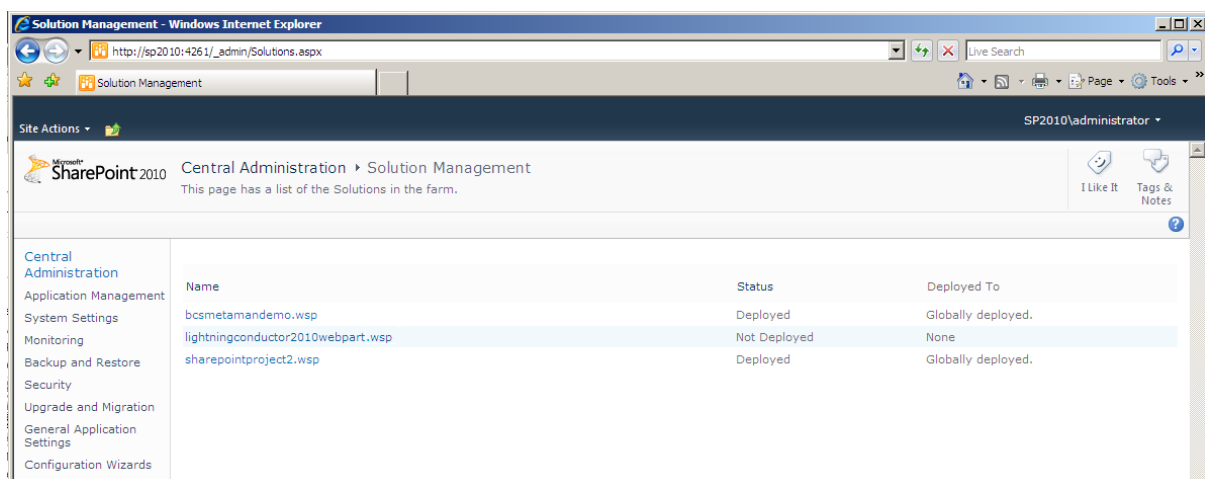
Solution Management - Windows Internet Explorer

http://sp2010:4261/_admin/Solutions.aspx

Live Search

Solution Management

Page ▾ Tools ▾

Site Actions ▾

SP2010\administrator ▾

Microsoft SharePoint 2010

Central Administration ▸ Solution Management

This page has a list of the Solutions in the farm.

I Like It

Tags & Notes

Central Administration

Application Management

System Settings

Monitoring

Backup and Restore

Security

Upgrade and Migration

General Application Settings

Configuration Wizards

| Name | Status | Deployed To |
|---|---|---|
| bcsmetamandemo.wsp | Deployed | Globally deployed. |
| lightningconductor2010webpart.wsp | Not Deployed | None |
| sharepointproject2.wsp | Deployed | Globally deployed. |